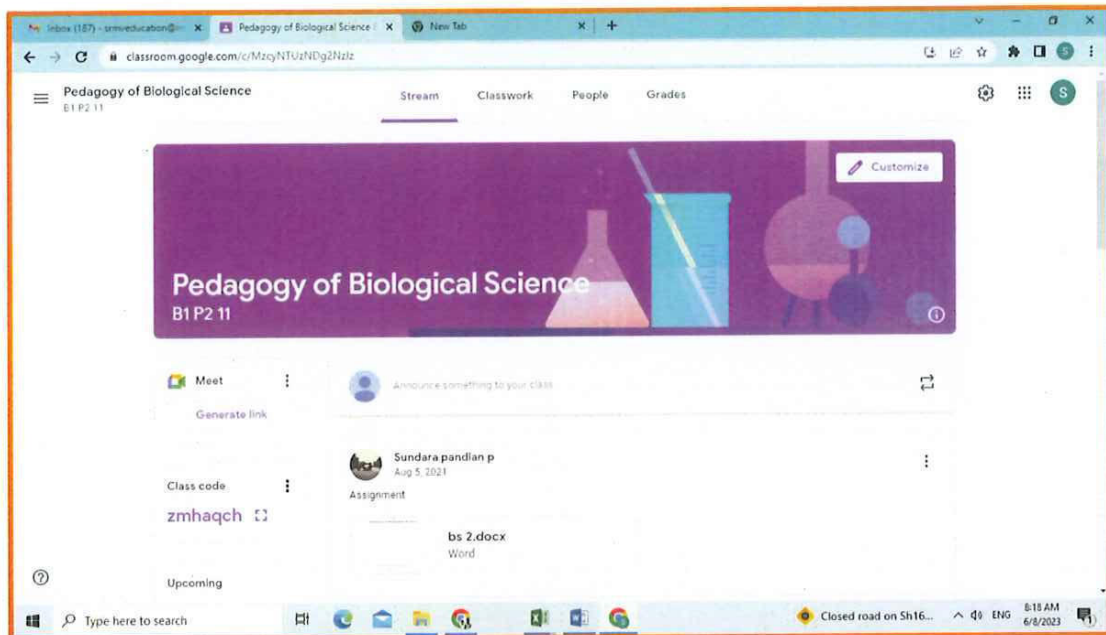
Inbox (187) - srmveducation@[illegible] ×
Pedagogy of Biological Science ×
New Tab ×
+

classroom.google.com/c/MzcyNTUzNDg2Nzlz

Pedagogy of Biological Science
B1 P2 11

Stream
Classwork
People
Grades

S

Customize

Pedagogy of Biological Science
B1 P2 11

Meet
Generate link

Announce something to your class

Class code
zmhaqch

Sundara pandian p
Aug 5, 2021
Assignment

bs 2.docx
Word

Upcoming

Type here to search

Closed road on Sh16...
ENG
8:18 AM
6/8/2023